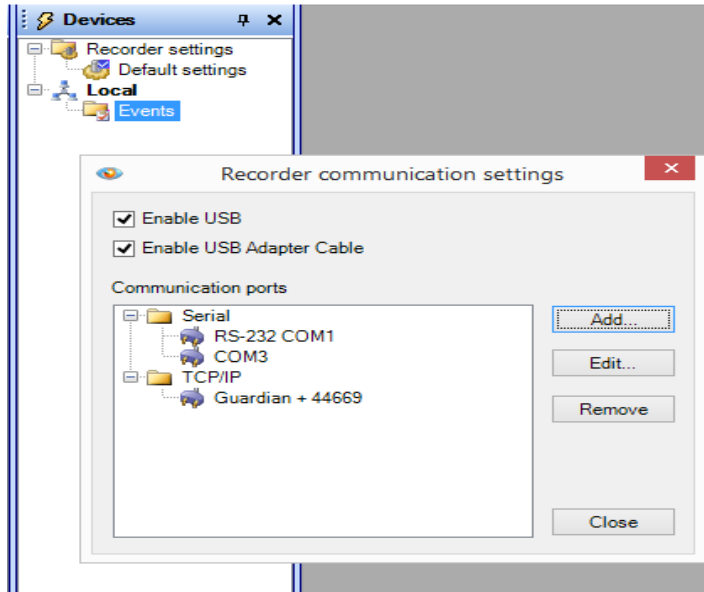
Devices
Recorder settings
Default settings
Local
Events

Recorder communication settings
×
Enable USB
Enable USB Adapter Cable
Communication ports
Serial
RS-232 COM1
COM3
TCP/IP
Guardian + 44669
Add...
Edit...
Remove
Close